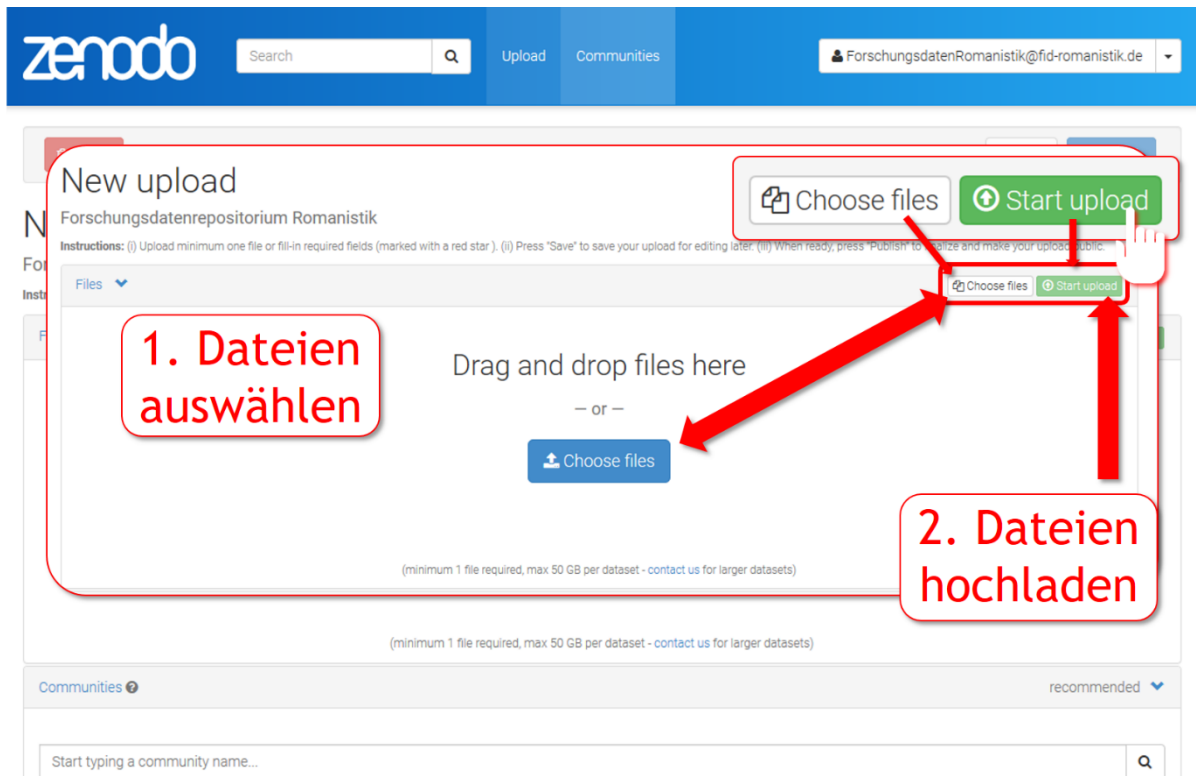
zenodo

Search

Upload

Communities

ForschungsdatenRomanistik@fid-romanistik.de

New upload

Forschungsdatenrepositorium Romanistik

**Instructions:** (i) Upload minimum one file or fill-in required fields (marked with a red star ). (ii) Press "Save" to save your upload for editing later. (iii) When ready, press "Publish" to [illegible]alize and make your upload public.

Choose files

Start upload

Files

Choose files

Start upload

1. Dateien auswählen

Drag and drop files here

— or —

Choose files

2. Dateien hochladen

(minimum 1 file required, max 50 GB per dataset - contact us for larger datasets)

(minimum 1 file required, max 50 GB per dataset - contact us for larger datasets)

Communities

recommended

Start typing a community name...